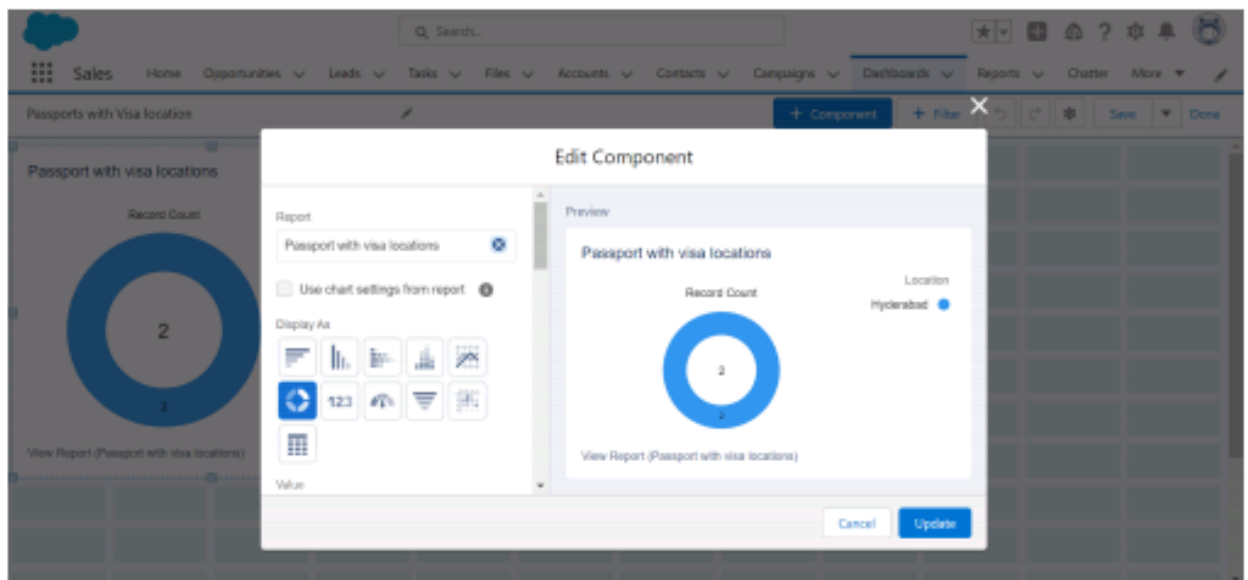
Search...

Sales Home Opportunities Leads Tasks Files Accounts Contacts Campaigns Dashboards Reports Chatter More

Passports with Visa location

+ Component + Filter Save Done

Passport with visa locations

Record Count

2

View Report (Passport with visa locations)

Edit Component

Report

Passport with visa locations

Use chart settings from report

Display As

123

Value

Preview

Passport with visa locations

Record Count

Location

Hyderabad

2

View Report (Passport with visa locations)

Cancel Update